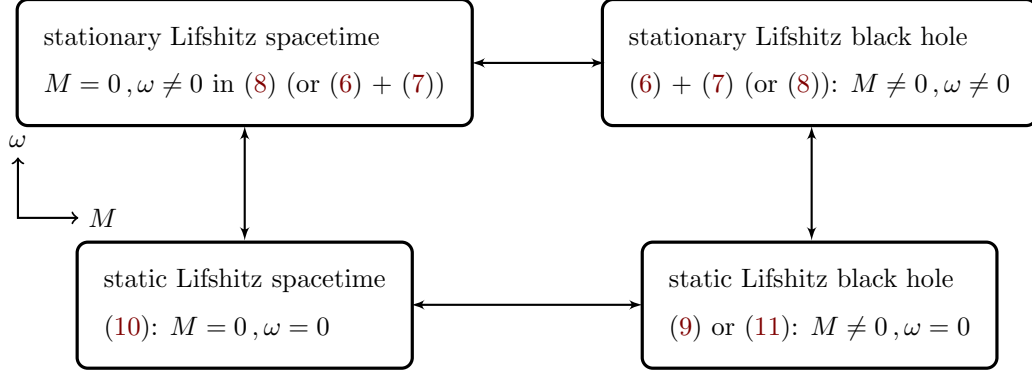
stationary Lifshitz spacetime
$M = 0\,, \omega \neq 0$ in (8) (or (6) + (7))

stationary Lifshitz black hole
(6) + (7) (or (8)): $M \neq 0\,, \omega \neq 0$

$\omega$

$M$

static Lifshitz spacetime
(10): $M = 0\,, \omega = 0$

static Lifshitz black hole
(9) or (11): $M \neq 0\,, \omega = 0$